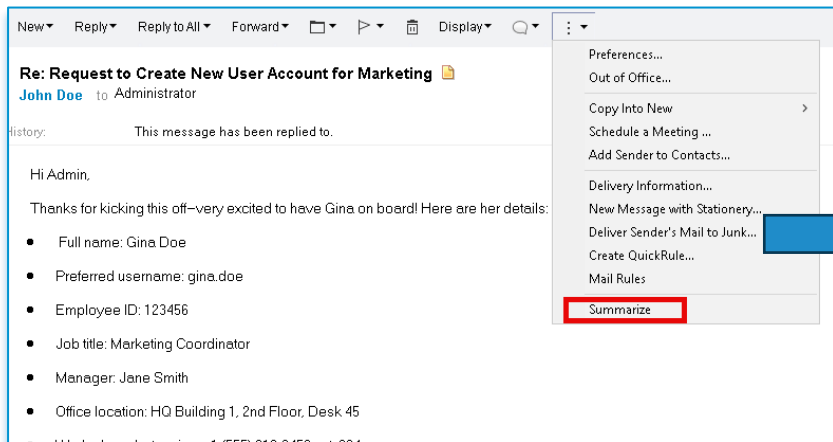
New▾ Reply▾ Reply to All▾ Forward▾ ▾ ▾ Display▾ ▾ ⋮ ▾

Re: Request to Create New User Account for Marketing
John Doe to Administrator

History: This message has been replied to.

Hi Admin,

Thanks for kicking this off–very excited to have Gina on board! Here are her details:

- Full name: Gina Doe
- Preferred username: gina.doe
- Employee ID: 123456
- Job title: Marketing Coordinator
- Manager: Jane Smith
- Office location: HQ Building 1, 2nd Floor, Desk 45
- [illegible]

Preferences...
Out of Office...
Copy Into New
Schedule a Meeting ...
Add Sender to Contacts...
Delivery Information...
New Message with Stationery...
Deliver Sender's Mail to Junk...
Create QuickRule...
Mail Rules
Summarize